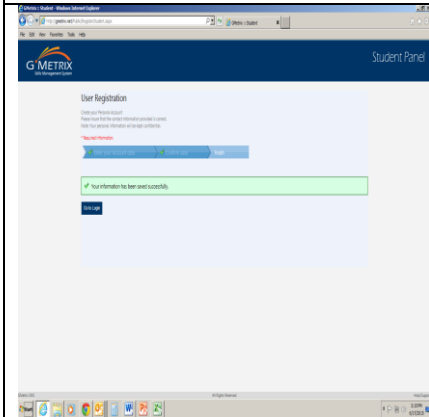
GMetrix | Student - Windows Internet Explorer

http://gmetrix.net/Public/Register/Student.aspx

GMetrix | Student

File Edit View Favorites Tools Help

G METRIX
Skills Management System

Student Panel

User Registration

Create your Personal account.
Please insure that the contact information provided is correct.
Note: Your personal information will be kept confidential.

* Required information

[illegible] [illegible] Finish

Your information has been saved successfully.

Go to Login

All Rights Reserved